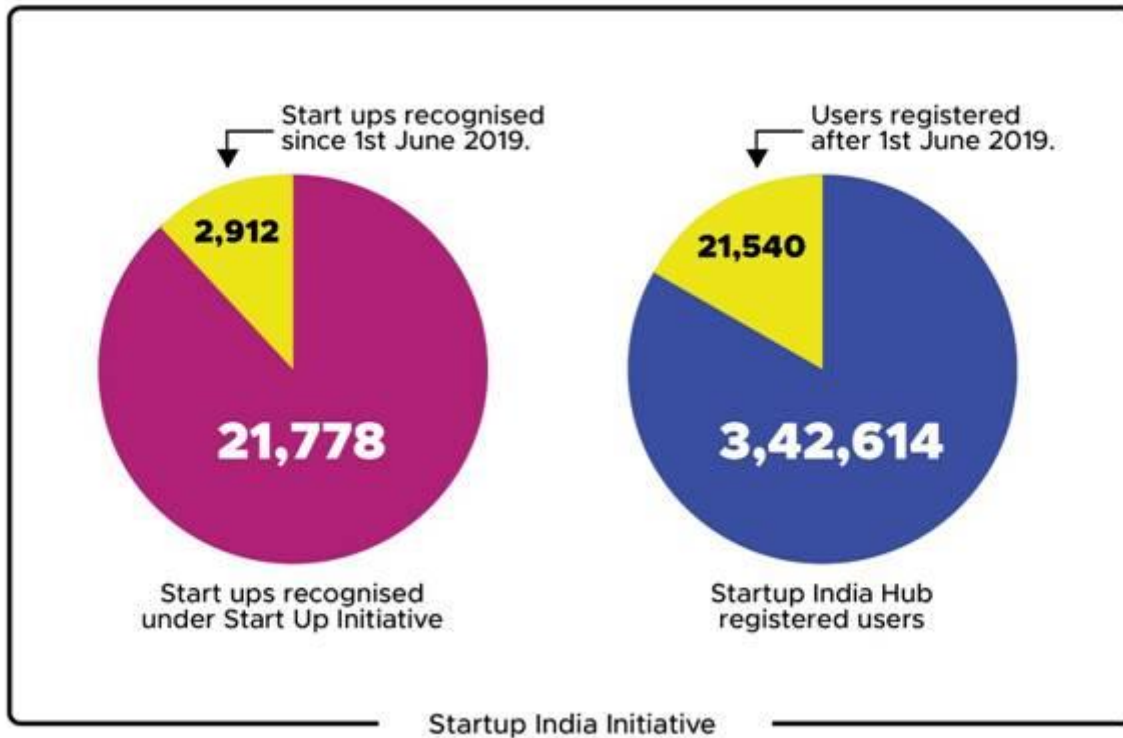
Start ups recognised since 1st June 2019.

2,912

21,778

Start ups recognised under Start Up Initiative

Users registered after 1st June 2019.

21,540

3,42,614

Startup India Hub registered users

Startup India Initiative